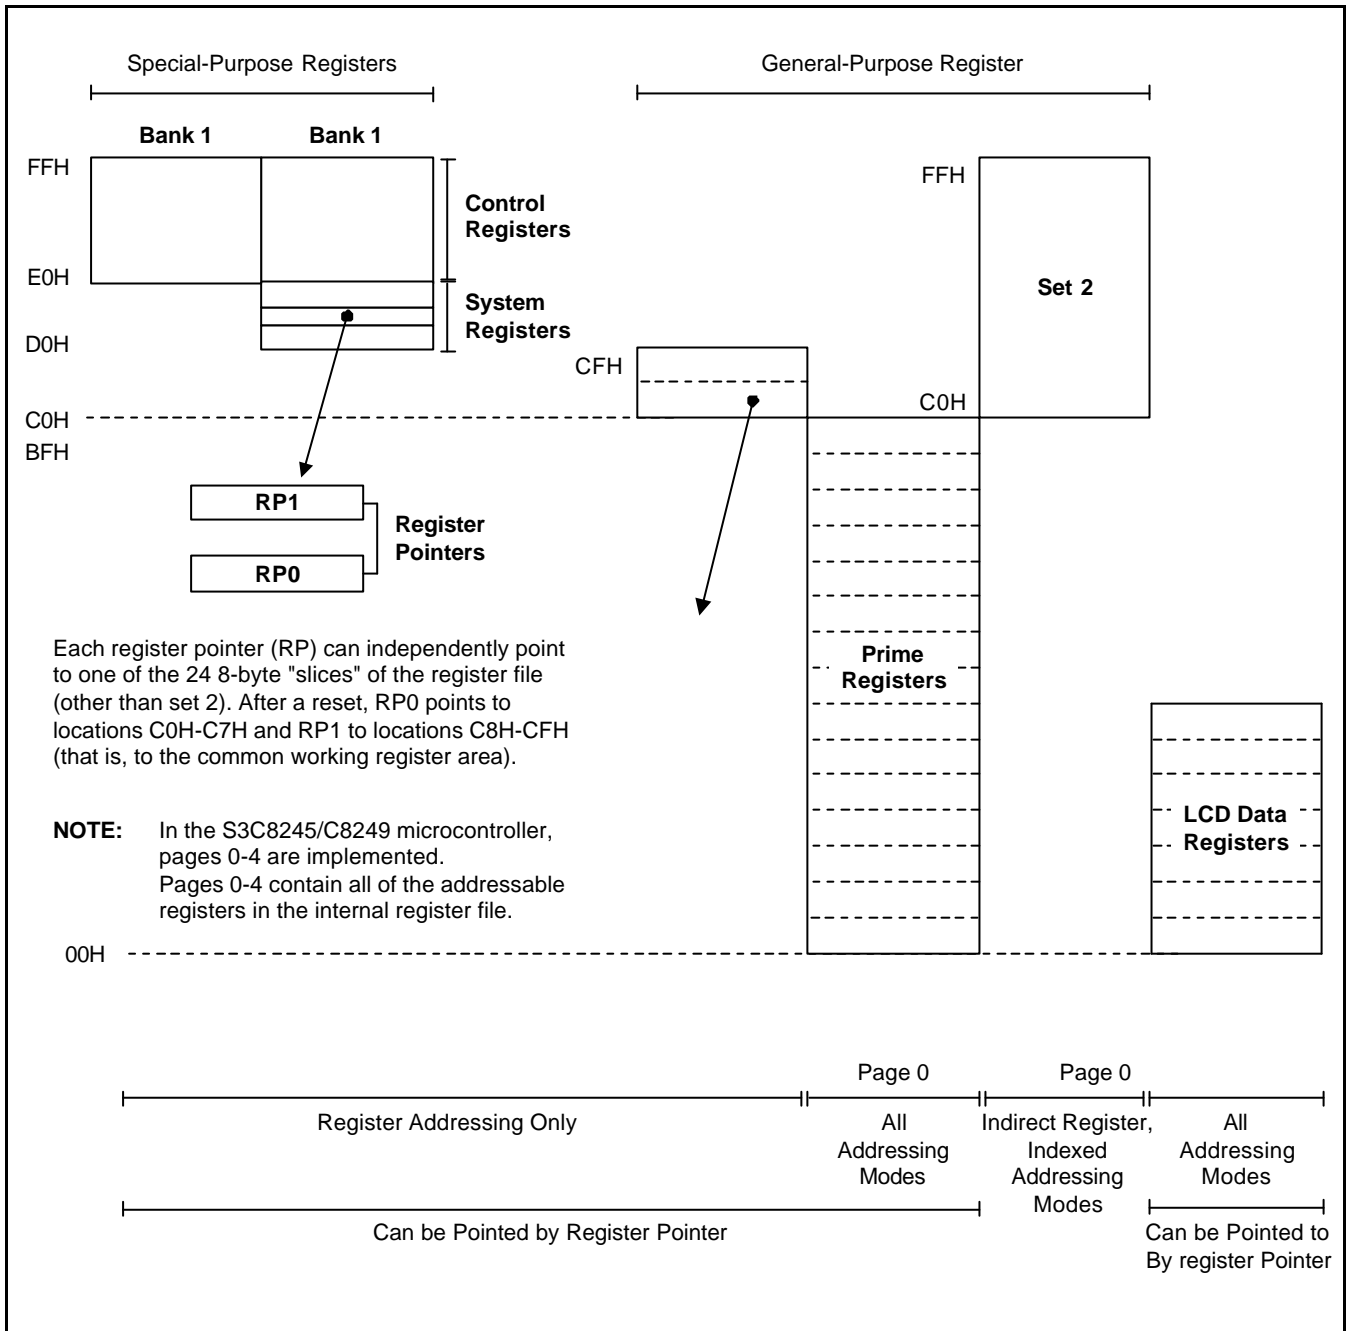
Special-Purpose Registers

General-Purpose Register

Bank 1

Bank 1

FFH

Control Registers

E0H

System Registers

D0H

FFH

Set 2

CFH

C0H

C0H

BFH

RP1

Register Pointers

RP0

Each register pointer (RP) can independently point to one of the 24 8-byte "slices" of the register file (other than set 2). After a reset, RP0 points to locations C0H-C7H and RP1 to locations C8H-CFH (that is, to the common working register area).

NOTE: In the S3C8245/C8249 microcontroller, pages 0-4 are implemented. Pages 0-4 contain all of the addressable registers in the internal register file.

Prime Registers

LCD Data Registers

00H

Page 0

Page 0

Register Addressing Only

All Addressing Modes

Indirect Register, Indexed Addressing Modes

All Addressing Modes

Can be Pointed by Register Pointer

Can be Pointed to By register Pointer